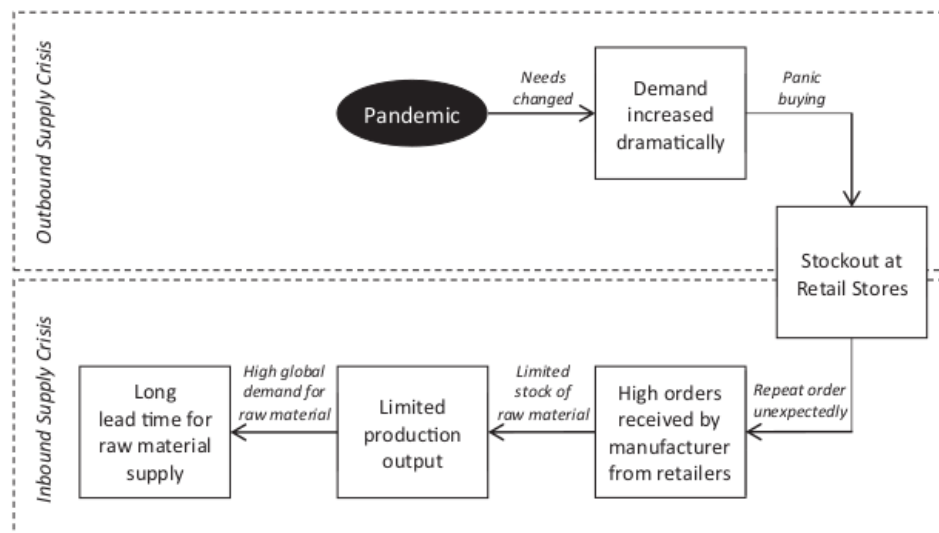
Outbound Supply Crisis

Pandemic

Needs changed

Demand increased dramatically

Panic buying

Stockout at Retail Stores

Inbound Supply Crisis

Repeat order unexpectedly

High orders received by manufacturer from retailers

Limited stock of raw material

Limited production output

High global demand for raw material

Long lead time for raw material supply